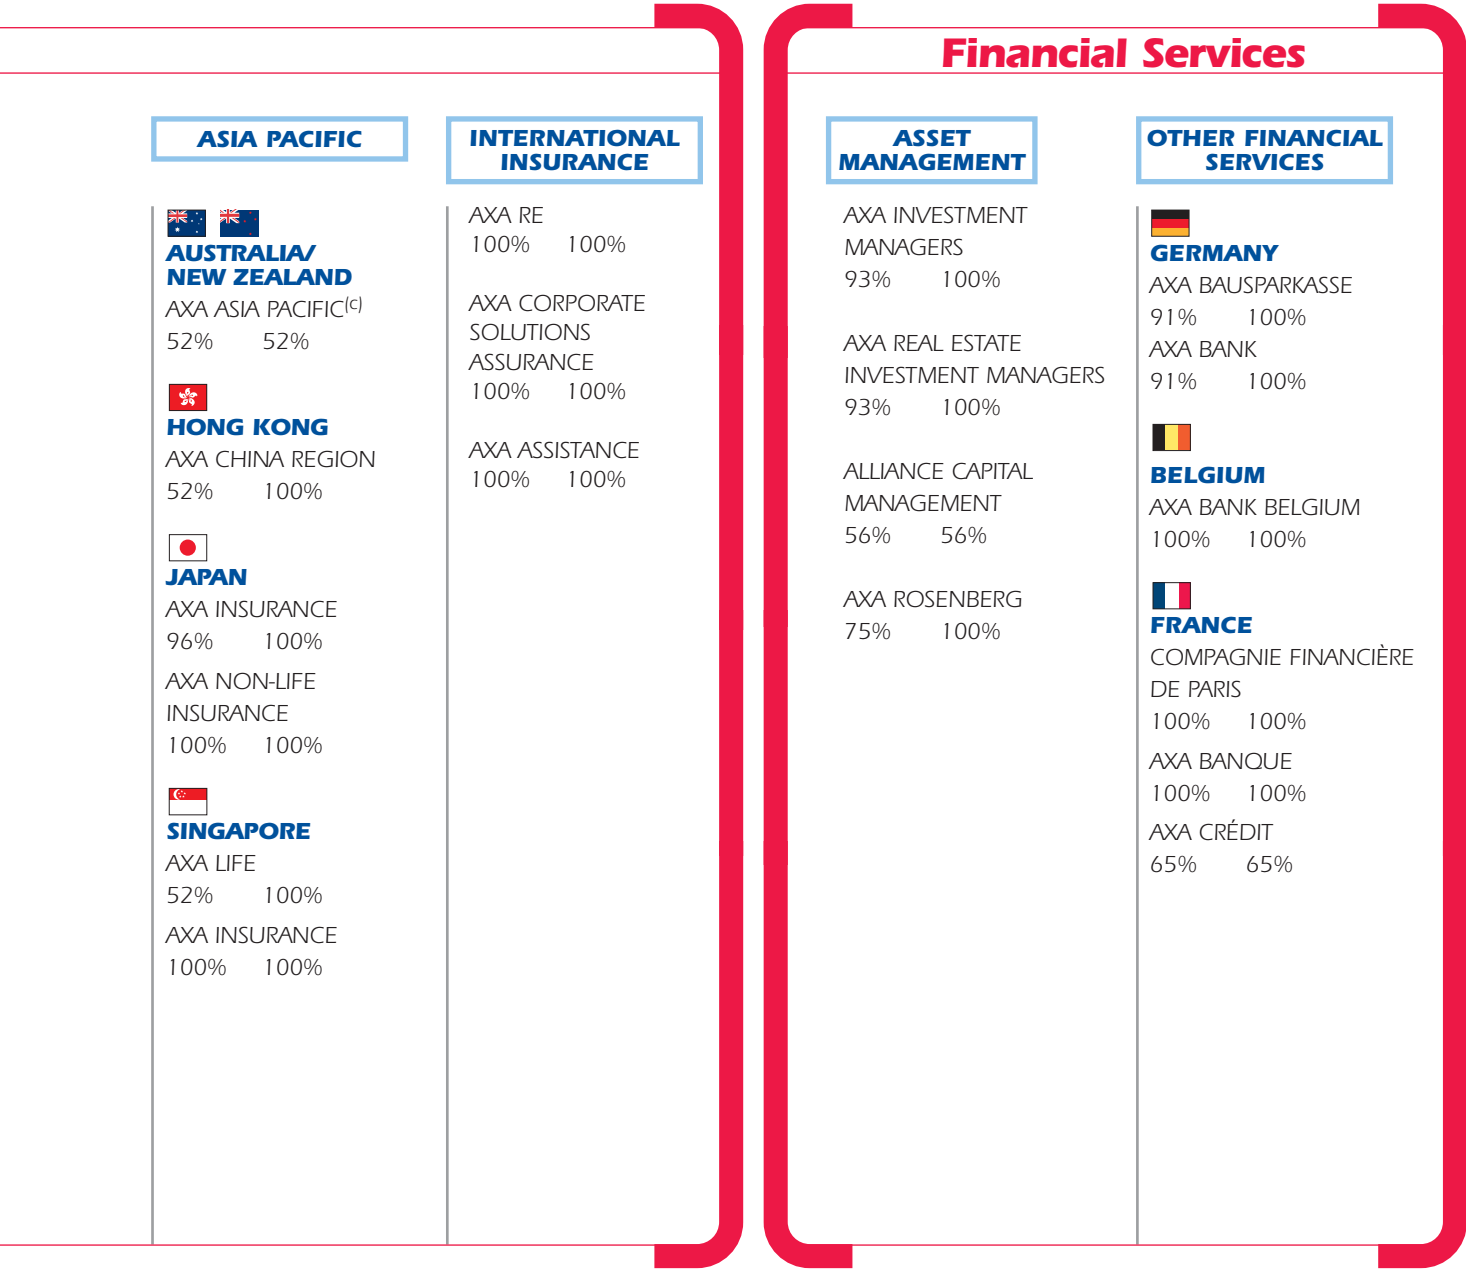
ASIA PACIFIC

AUSTRALIA/ NEW ZEALAND
AXA ASIA PACIFIC$^{(c)}$
52% 52%

HONG KONG
AXA CHINA REGION
52% 100%

JAPAN
AXA INSURANCE
96% 100%
AXA NON-LIFE INSURANCE
100% 100%

SINGAPORE
AXA LIFE
52% 100%
AXA INSURANCE
100% 100%

INTERNATIONAL INSURANCE

AXA RE
100% 100%

AXA CORPORATE SOLUTIONS ASSURANCE
100% 100%

AXA ASSISTANCE
100% 100%

Financial Services

ASSET MANAGEMENT

AXA INVESTMENT MANAGERS
93% 100%

AXA REAL ESTATE INVESTMENT MANAGERS
93% 100%

ALLIANCE CAPITAL MANAGEMENT
56% 56%

AXA ROSENBERG
75% 100%

OTHER FINANCIAL SERVICES

GERMANY
AXA BAUSPARKASSE
91% 100%
AXA BANK
91% 100%

BELGIUM
AXA BANK BELGIUM
100% 100%

FRANCE
COMPAGNIE FINANCIÈRE DE PARIS
100% 100%
AXA BANQUE
100% 100%
AXA CRÉDIT
65% 65%